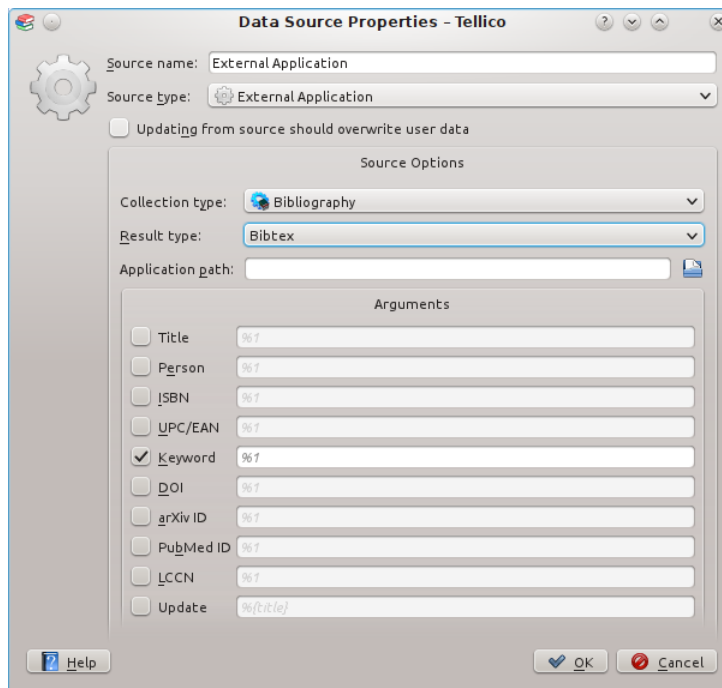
Data Source Properties - Tellico

Source name: External Application

Source type: External Application

Updating from source should overwrite user data

Source Options

Collection type: Bibliography

Result type: Bibtex

Application path:

Arguments

Title %1

Person %1

ISBN %1

UPC/EAN %1

Keyword %1

DOI %1

arXiv ID %1

PubMed ID %1

LCCN %1

Update %{title}

Help

OK

Cancel